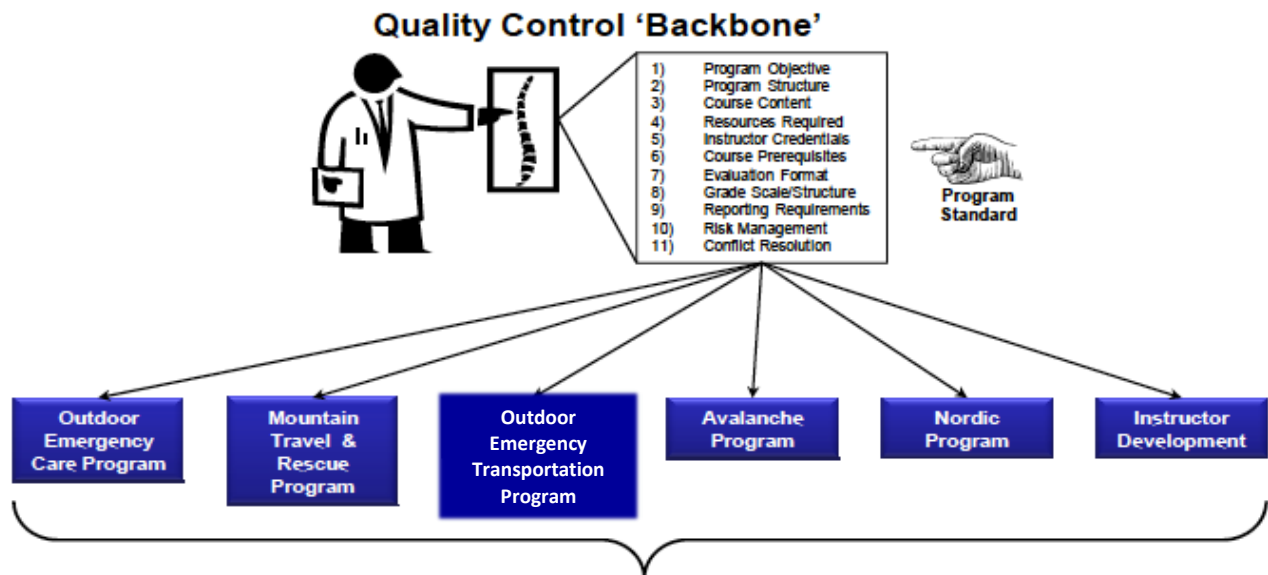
Quality Control 'Backbone'

1) Program Objective
2) Program Structure
3) Course Content
4) Resources Required
5) Instructor Credentials
6) Course Prerequisites
7) Evaluation Format
8) Grade Scale/Structure
9) Reporting Requirements
10) Risk Management
11) Conflict Resolution

Program Standard

Outdoor Emergency Care Program

Mountain Travel & Rescue Program

Outdoor Emergency Transportation Program

Avalanche Program

Nordic Program

Instructor Development